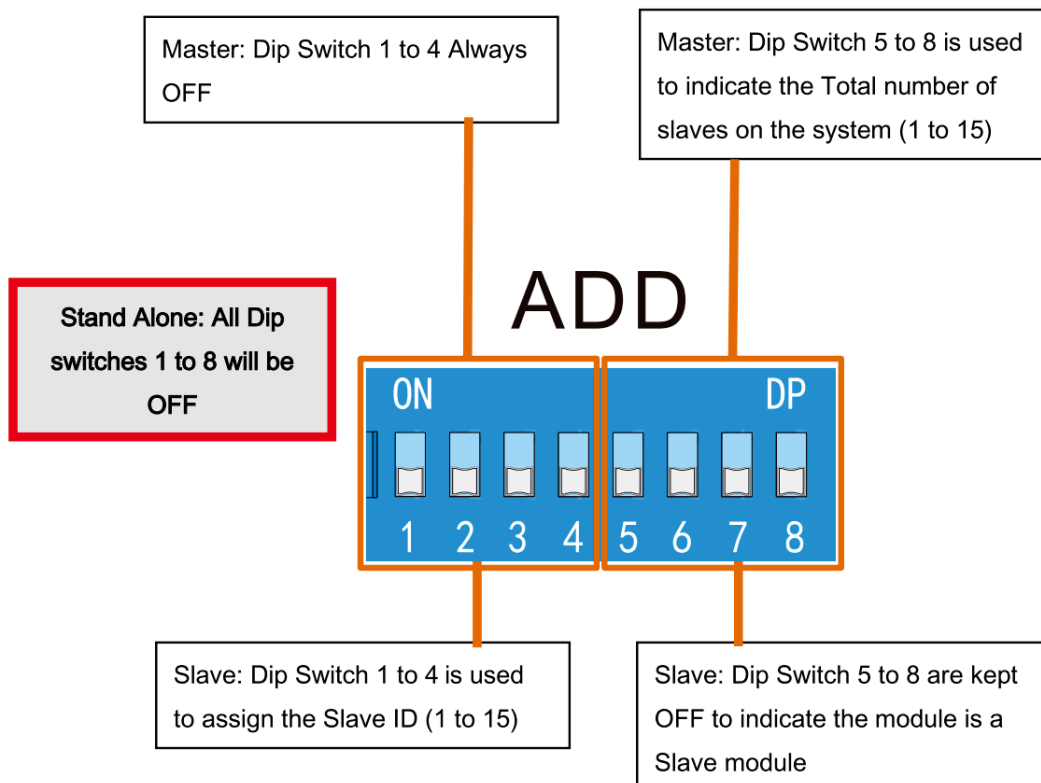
Master: Dip Switch 1 to 4 Always OFF

Master: Dip Switch 5 to 8 is used to indicate the Total number of slaves on the system (1 to 15)

Stand Alone: All Dip switches 1 to 8 will be OFF

ADD

ON

DP

1 2 3 4 5 6 7 8

Slave: Dip Switch 1 to 4 is used to assign the Slave ID (1 to 15)

Slave: Dip Switch 5 to 8 are kept OFF to indicate the module is a Slave module